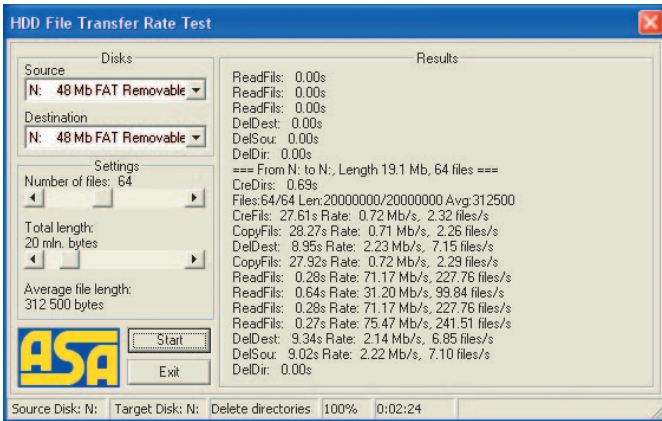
HDD File Transfer Rate Test

Disks
Source
N: 48 Mb FAT Removable
Destination
N: 48 Mb FAT Removable

Settings
Number of files: 64
Total length:
20 mln. bytes
Average file length:
312 500 bytes

ASA
Start
Exit

Results
ReadFils: 0.00s
ReadFils: 0.00s
ReadFils: 0.00s
DelDest: 0.00s
DelSou: 0.00s
DelDir: 0.00s
=== From N: to N:, Length 19.1 Mb, 64 files ===
CreDirs: 0.69s
Files:64/64 Len:20000000/20000000 Avg:312500
CreFils: 27.61s Rate: 0.72 Mb/s, 2.32 files/s
CopyFils: 28.27s Rate: 0.71 Mb/s, 2.26 files/s
DelDest: 8.95s Rate: 2.23 Mb/s, 7.15 files/s
CopyFils: 27.92s Rate: 0.72 Mb/s, 2.29 files/s
ReadFils: 0.28s Rate: 71.17 Mb/s, 227.76 files/s
ReadFils: 0.64s Rate: 31.20 Mb/s, 99.84 files/s
ReadFils: 0.28s Rate: 71.17 Mb/s, 227.76 files/s
ReadFils: 0.27s Rate: 75.47 Mb/s, 241.51 files/s
DelDest: 9.34s Rate: 2.14 Mb/s, 6.85 files/s
DelSou: 9.02s Rate: 2.22 Mb/s, 7.10 files/s
DelDir: 0.00s

Source Disk: N: | Target Disk: N: | Delete directories | 100% | 0:02:24